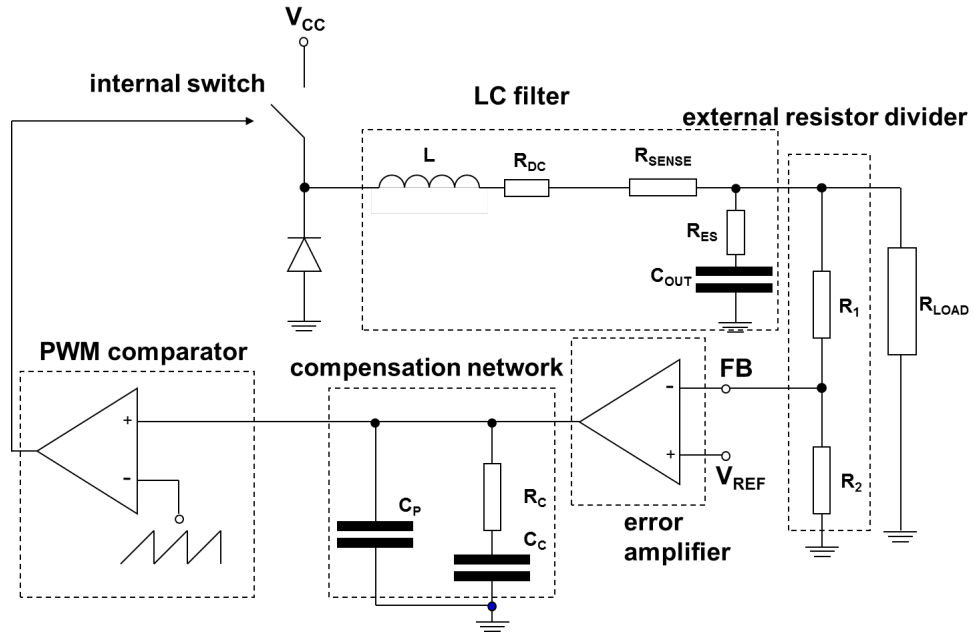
$V_{CC}$

internal switch

LC filter

external resistor divider

L

$R_{DC}$

$R_{SENSE}$

$R_{ES}$

$C_{OUT}$

$R_1$

$R_{LOAD}$

PWM comparator

compensation network

FB

+

-

-

+

$V_{REF}$

$C_P$

$R_C$

$C_C$

$R_2$

error amplifier